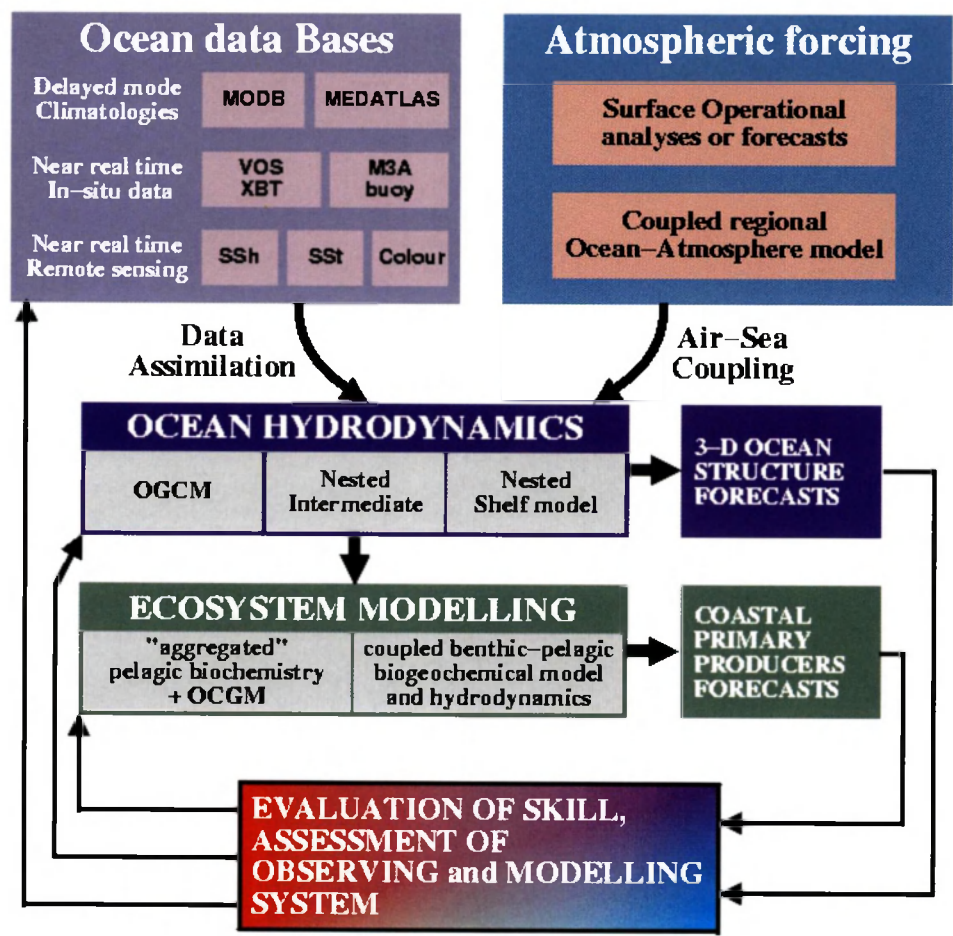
Ocean data Bases

Delayed mode Climatologies

MODB

MEDATLAS

Near real time In-situ data

VOS XBT

M3A buoy

Near real time Remote sensing

SSh

SSt

Colour

Atmospheric forcing

Surface Operational analyses or forecasts

Coupled regional Ocean-Atmosphere model

Data Assimilation

Air-Sea Coupling

OCEAN HYDRODYNAMICS

OGCM

Nested Intermediate

Nested Shelf model

3-D OCEAN STRUCTURE FORECASTS

ECOSYSTEM MODELLING

"aggregated" pelagic biochemistry + OCGM

coupled benthic-pelagic biogeochemical model and hydrodynamics

COASTAL PRIMARY PRODUCERS FORECASTS

EVALUATION OF SKILL, ASSESSMENT OF OBSERVING and MODELLING SYSTEM